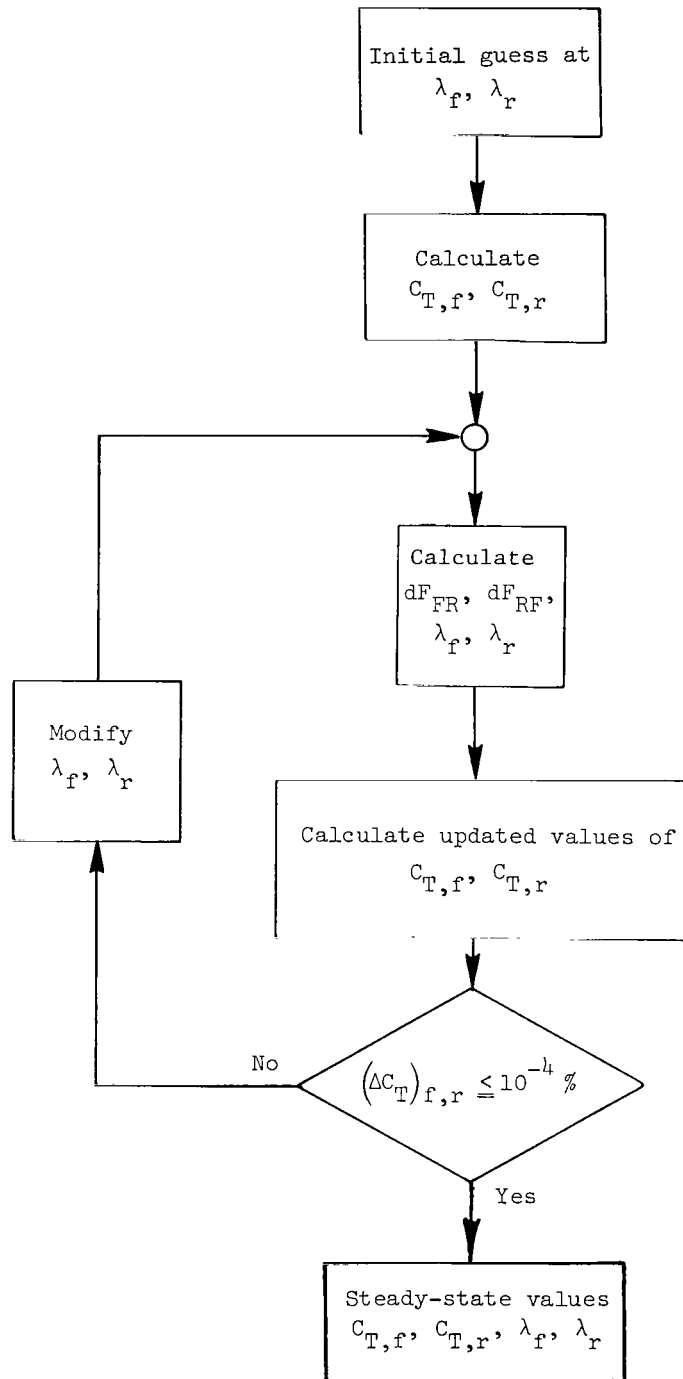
Initial guess at $\lambda_f$, $\lambda_r$

Calculate $C_{T,f}$, $C_{T,r}$

Calculate $dF_{FR}$, $dF_{RF}$, $\lambda_f$, $\lambda_r$

Calculate updated values of $C_{T,f}$, $C_{T,r}$

$\left(\Delta C_T\right)_{f,r} \leq 10^{-4}$ %

No

Modify $\lambda_f$, $\lambda_r$

Yes

Steady-state values $C_{T,f}$, $C_{T,r}$, $\lambda_f$, $\lambda_r$